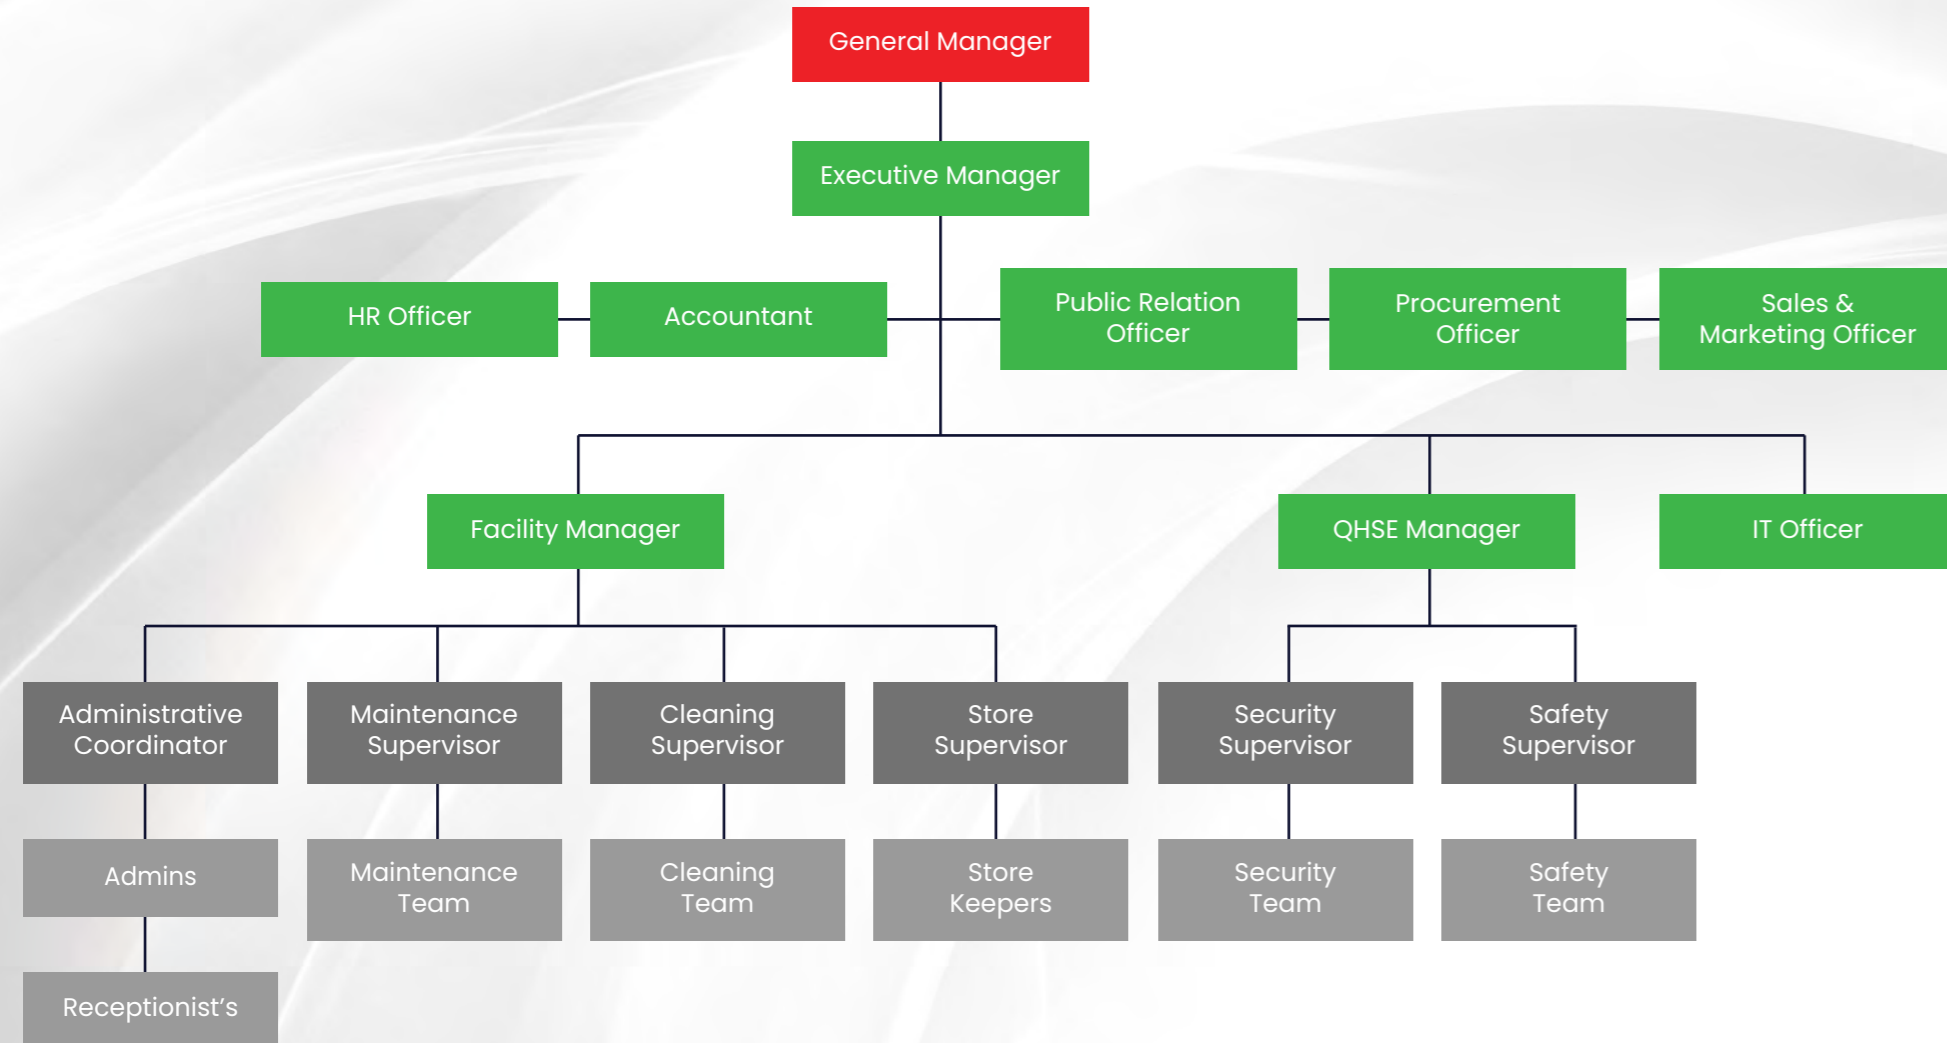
General Manager

Executive Manager

HR Officer

Accountant

Public Relation Officer

Procurement Officer

Sales & Marketing Officer

Facility Manager

QHSE Manager

IT Officer

Administrative Coordinator

Maintenance Supervisor

Cleaning Supervisor

Store Supervisor

Security Supervisor

Safety Supervisor

Admins

Maintenance Team

Cleaning Team

Store Keepers

Security Team

Safety Team

Receptionist’s